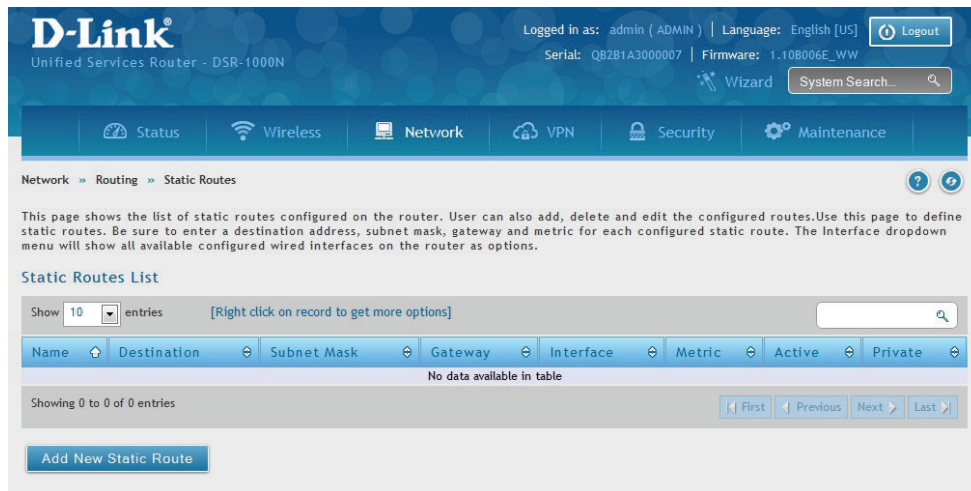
D-Link®
Unified Services Router - DSR-1000N

Logged in as: admin ( ADMIN ) | Language: English [US] | Logout
Serial: QB2B1A3000007 | Firmware: 1.10B006E_WW
Wizard System Search...

Status Wireless Network VPN Security Maintenance

Network » Routing » Static Routes

This page shows the list of static routes configured on the router. User can also add, delete and edit the configured routes.Use this page to define static routes. Be sure to enter a destination address, subnet mask, gateway and metric for each configured static route. The Interface dropdown menu will show all available configured wired interfaces on the router as options.

Static Routes List

Show 10 entries [Right click on record to get more options]

| Name | Destination | Subnet Mask | Gateway | Interface | Metric | Active | Private |
|---|---|---|---|---|---|---|---|
| No data available in table | | | | | | | |

Showing 0 to 0 of 0 entries

First Previous Next Last

Add New Static Route